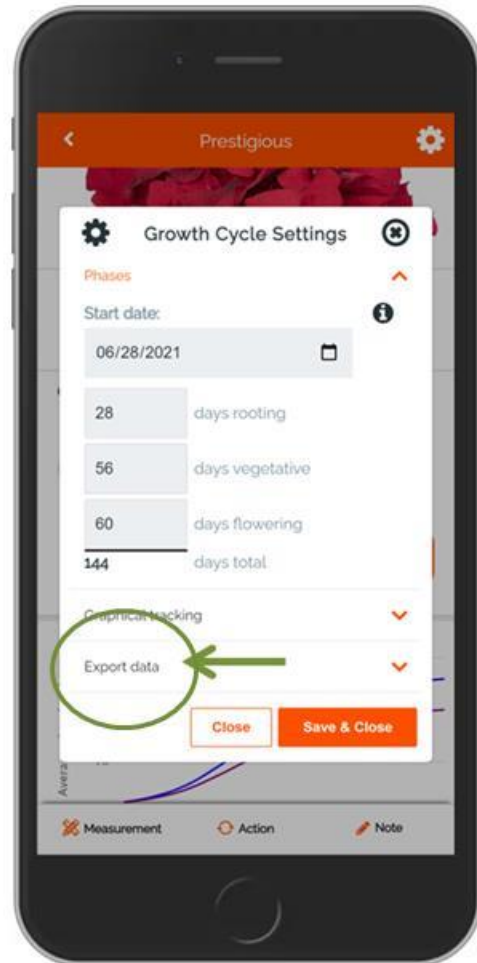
Prestigious

Growth Cycle Settings

Phases

Start date:

06/28/2021

28 days rooting

56 days vegetative

60 days flowering

144 days total

Graphical tracking

Export data

Close

Save & Close

Avera

Measurement

Action

Note